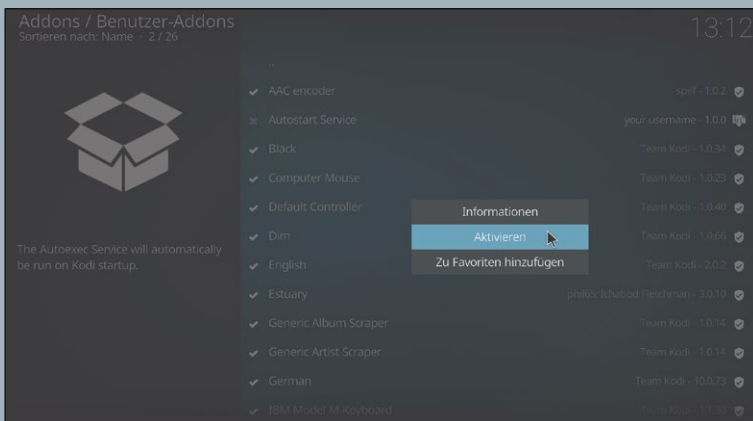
Addons / Benutzer-Addons
Sortieren nach: Name · 2 / 26

13:12

..
AAC encoder spiff - 1.0.2
Autostart Service your username - 1.0.0
Black Team Kodi - 1.0.34
Computer Mouse Team Kodi - 1.0.23
Default Controller Team Kodi - 1.0.40
Dim Team Kodi - 1.0.66
English Team Kodi - 2.0.2
Estuary phil65, Ichabod Fletchman - 3.0.10
Generic Album Scraper Team Kodi - 1.0.14
Generic Artist Scraper Team Kodi - 1.0.14
German Team Kodi - 10.0.73
IBM Model M Keyboard Team Kodi - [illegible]

The Autoexec Service will automatically be run on Kodi startup.

Informationen
Aktivieren
Zu Favoriten hinzufügen